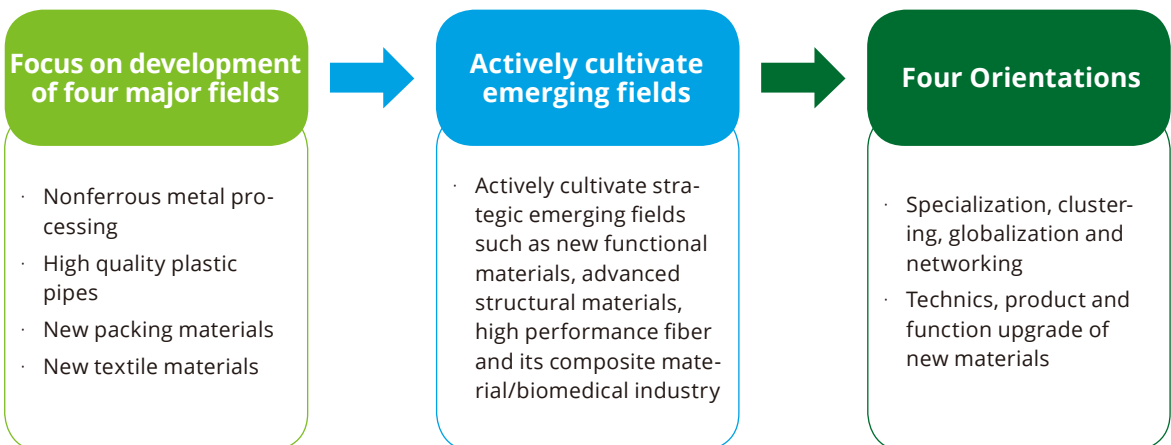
Focus on development of four major fields

· Nonferrous metal processing
· High quality plastic pipes
· New packing materials
· New textile materials

Actively cultivate emerging fields

· Actively cultivate strategic emerging fields such as new functional materials, advanced structural materials, high performance fiber and its composite material/biomedical industry

Four Orientations

· Specialization, clustering, globalization and networking
· Technics, product and function upgrade of new materials